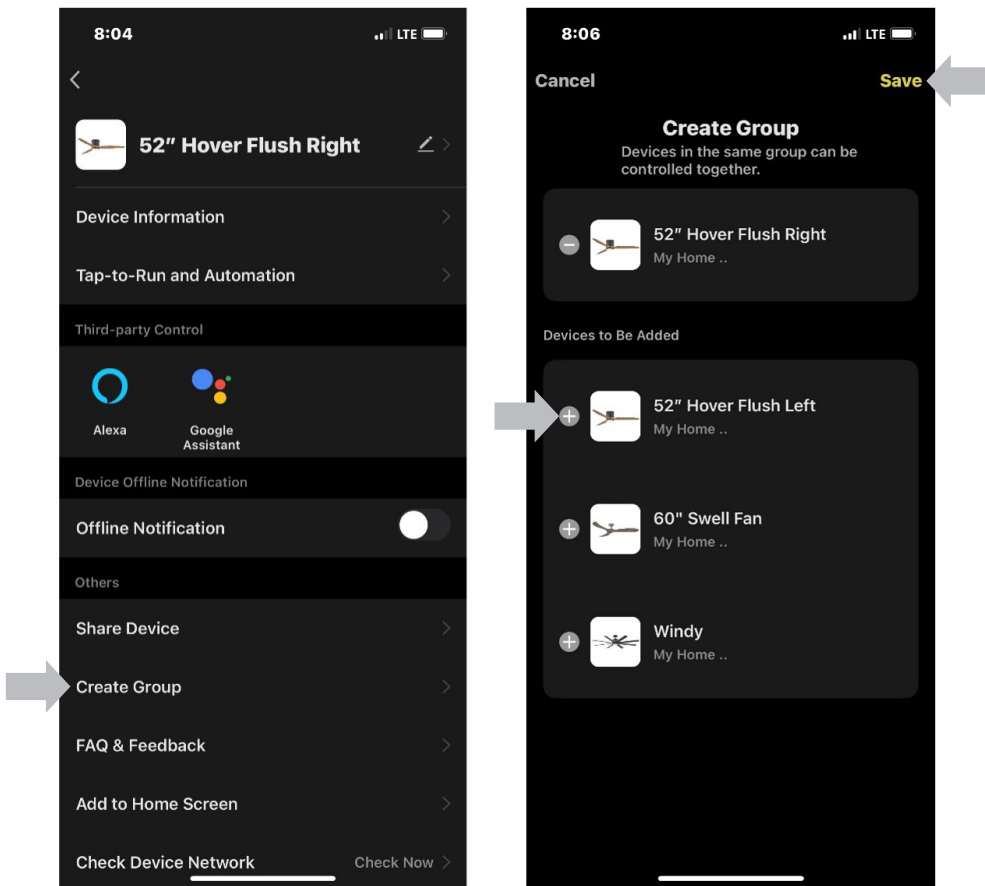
8:04

LTE

52″ Hover Flush Right

Device Information

Tap-to-Run and Automation

Third-party Control

Alexa

Google Assistant

Device Offline Notification

Offline Notification

Others

Share Device

Create Group

FAQ & Feedback

Add to Home Screen

Check Device Network

Check Now

8:06

LTE

Cancel

Save

Create Group

Devices in the same group can be controlled together.

52″ Hover Flush Right
My Home ..

Devices to Be Added

52″ Hover Flush Left
My Home ..

60″ Swell Fan
My Home ..

Windy
My Home ..